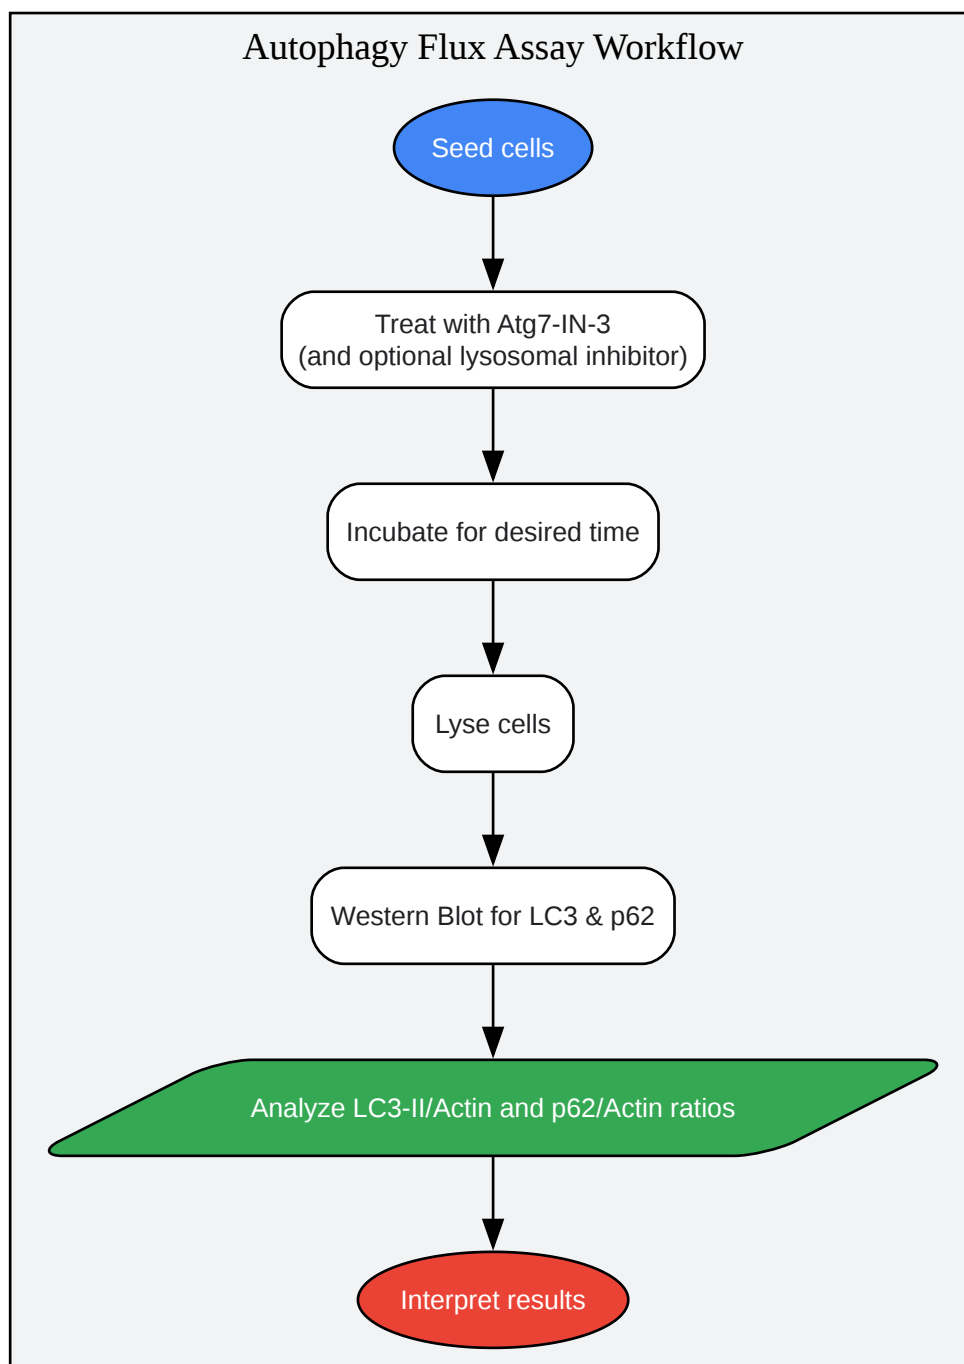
Autophagy Flux Assay Workflow

Seed cells

Treat with Atg7-IN-3
(and optional lysosomal inhibitor)

Incubate for desired time

Lyse cells

Western Blot for LC3 & p62

Analyze LC3-II/Actin and p62/Actin ratios

Interpret results